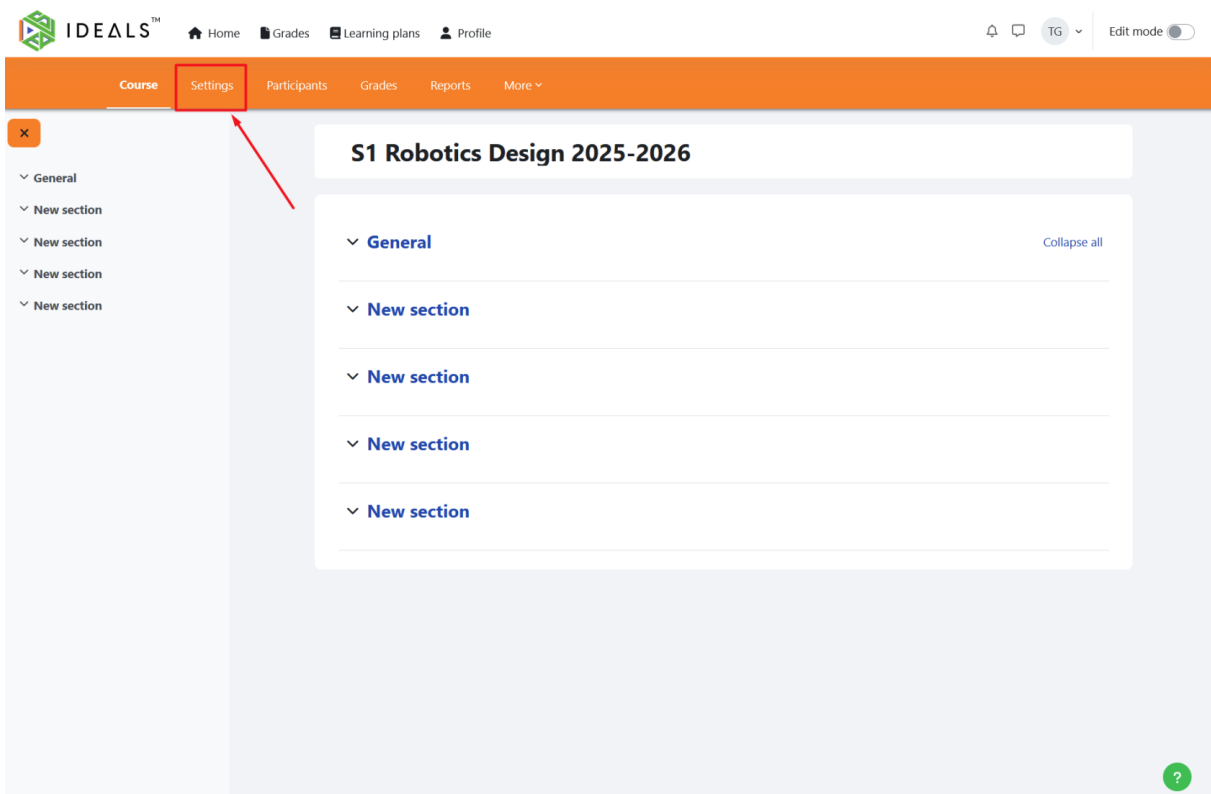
IDEALS™ Home Grades Learning plans Profile TG Edit mode

Course Settings Participants Grades Reports More

×

General
New section
New section
New section
New section

S1 Robotics Design 2025-2026

General
Collapse all

New section

New section

New section

New section

?